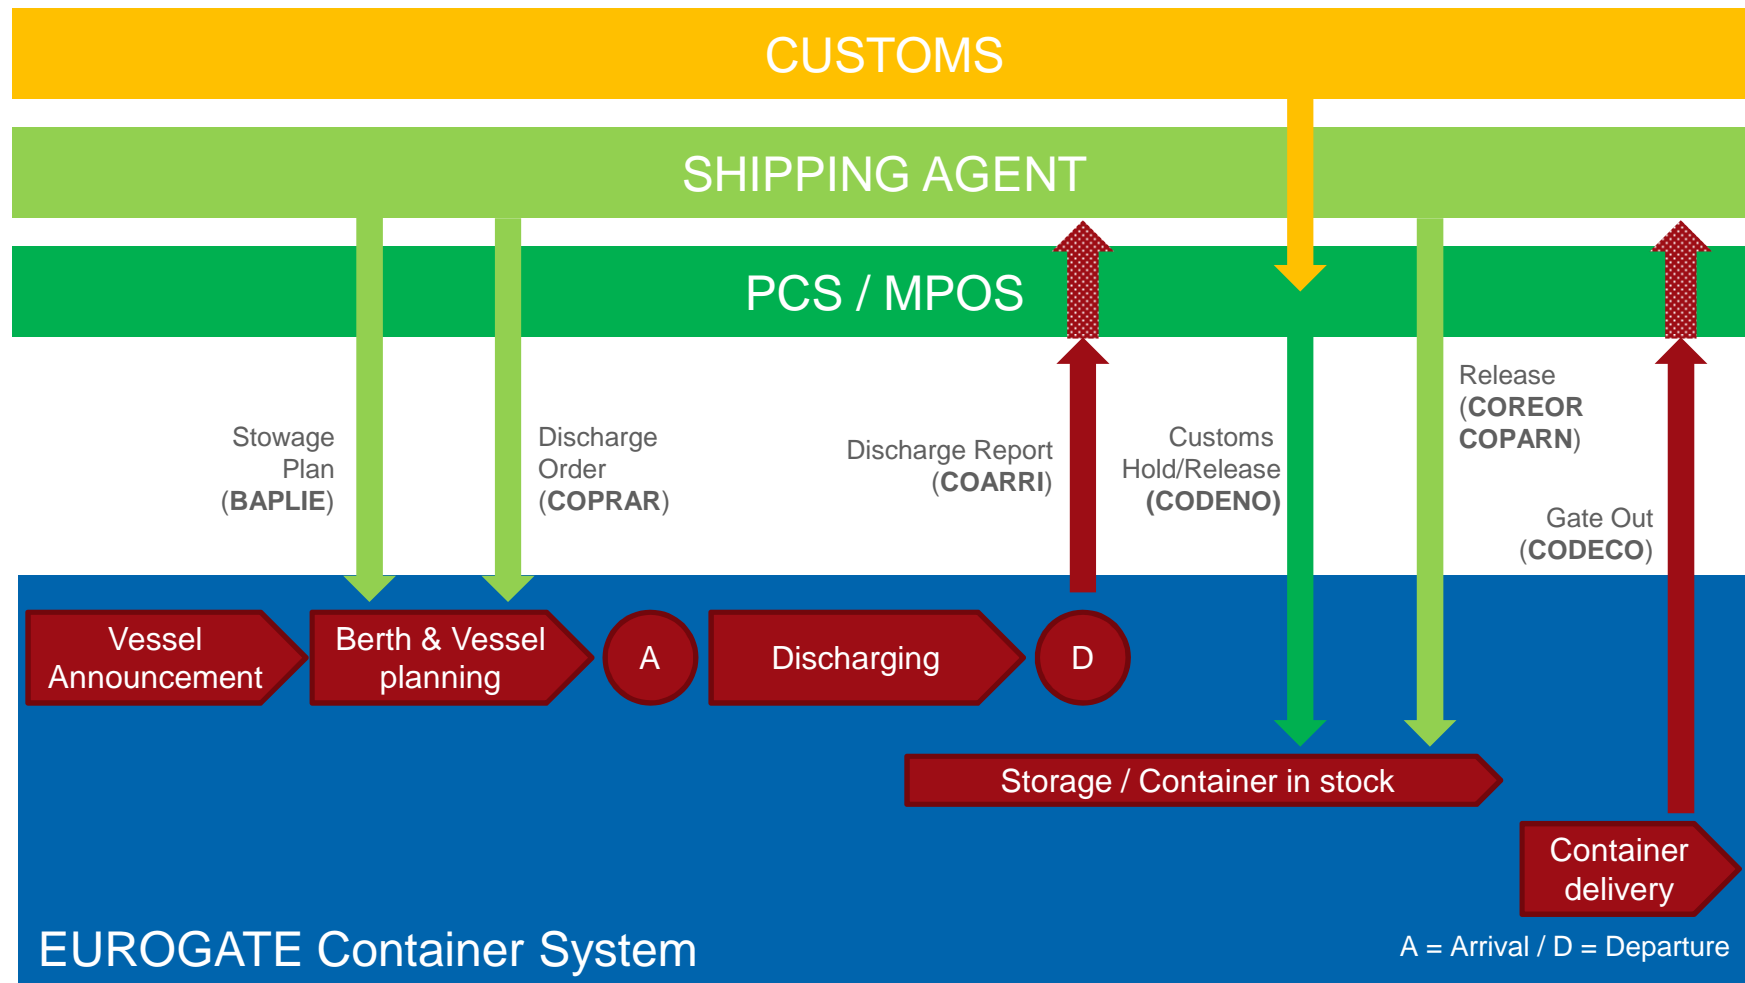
CUSTOMS

SHIPPING AGENT

PCS / MPOS

Stowage Plan (BAPLIE)

Discharge Order (COPRAR)

Discharge Report (COARRI)

Customs Hold/Release (CODENO)

Release (COREOR COPARN)

Gate Out (CODECO)

Vessel Announcement

Berth & Vessel planning

A

Discharging

D

Storage / Container in stock

Container delivery

EUROGATE Container System

A = Arrival / D = Departure